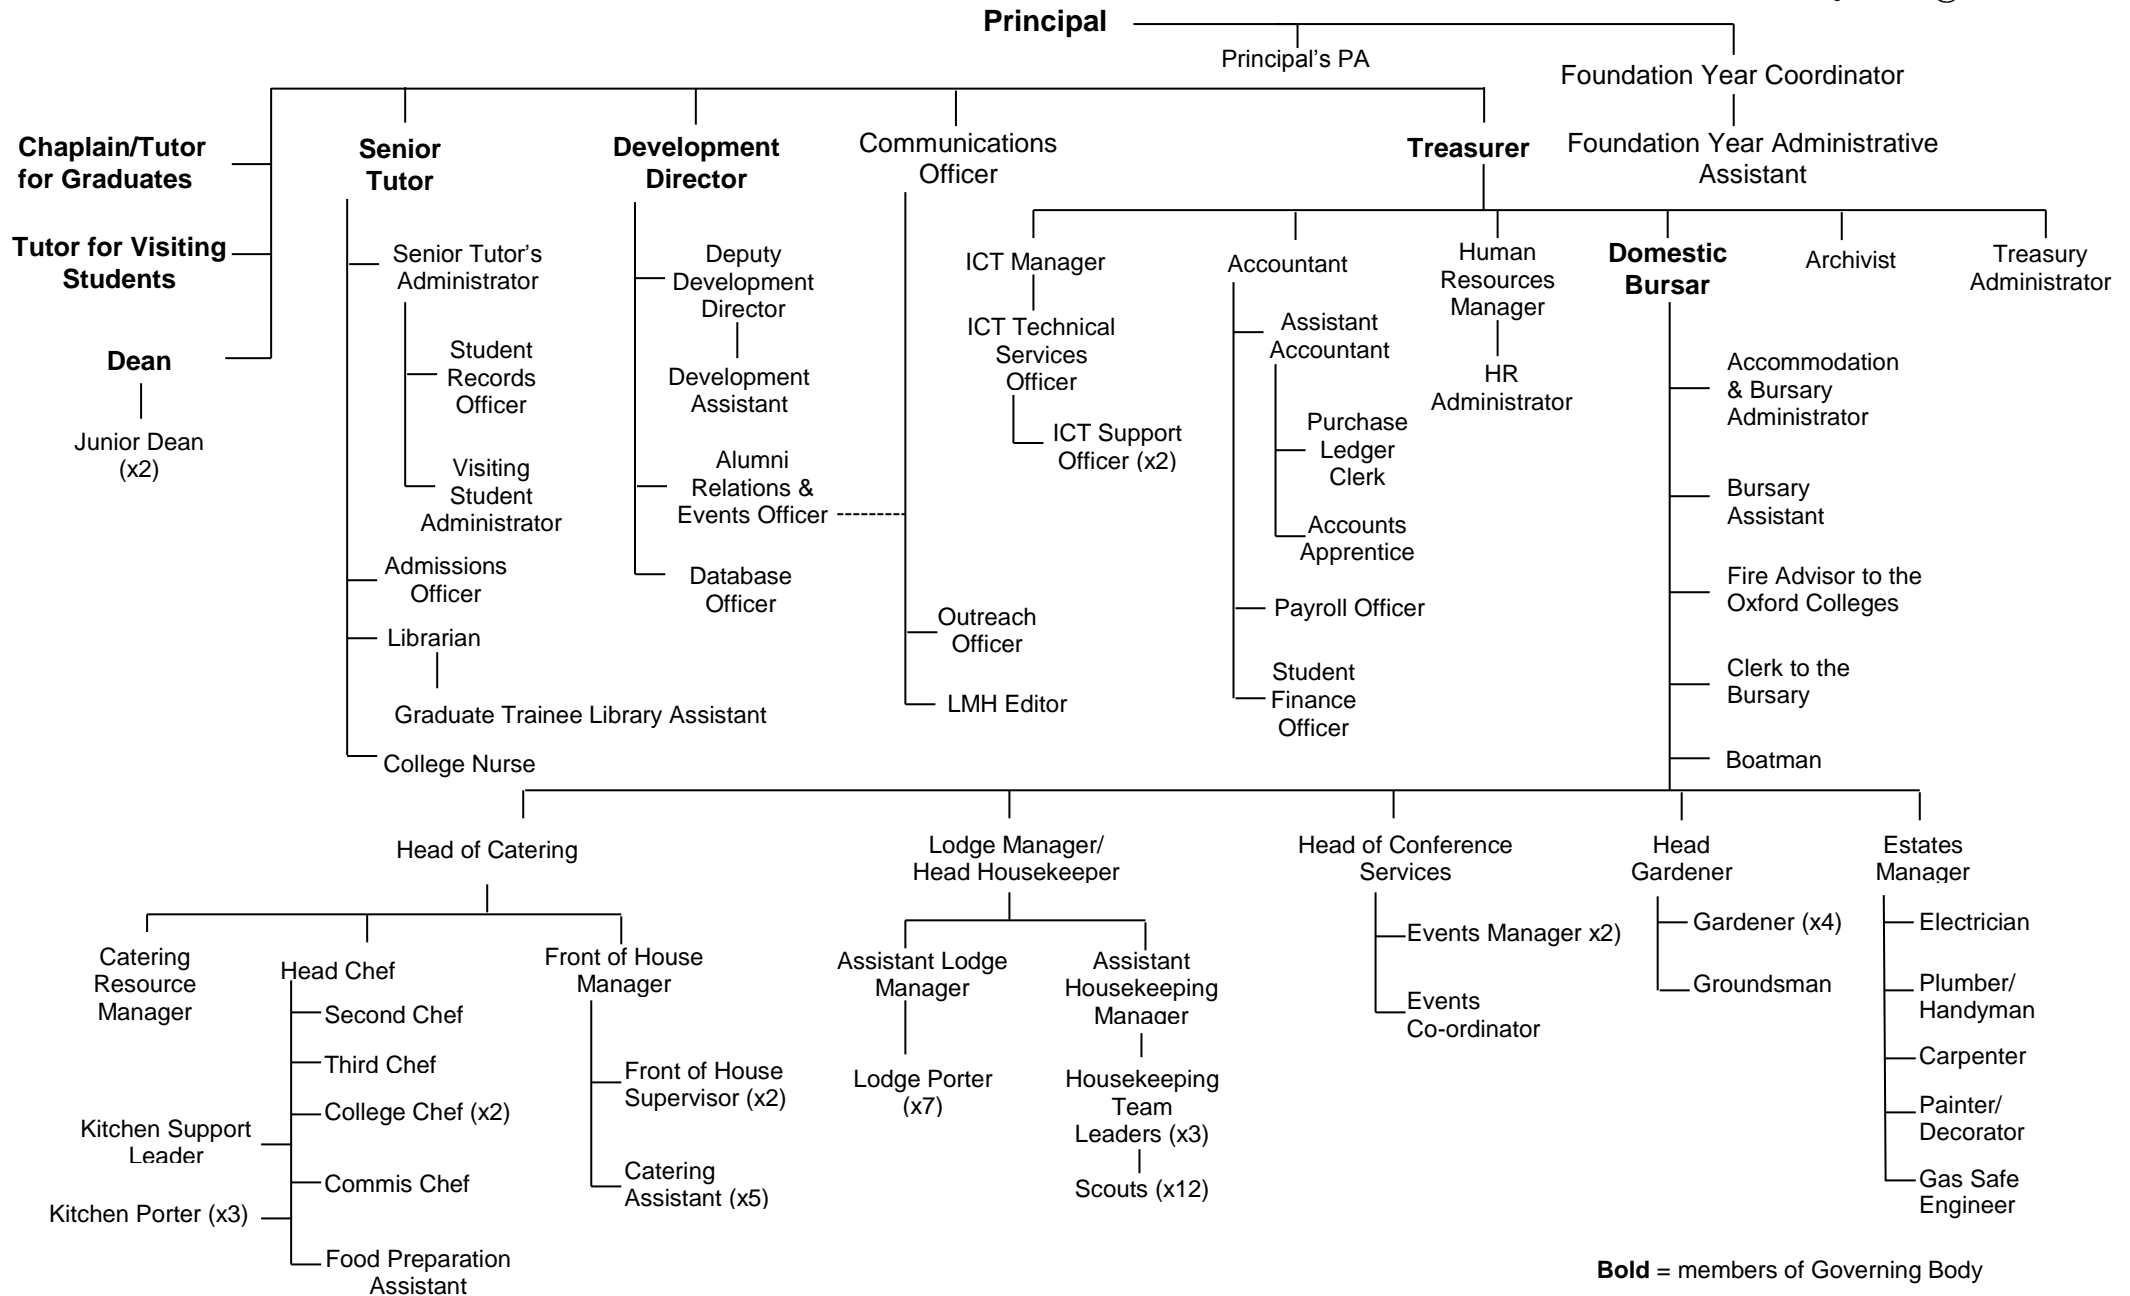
Principal

Principal's PA

Foundation Year Coordinator

Foundation Year Administrative Assistant

Chaplain/Tutor for Graduates

Tutor for Visiting Students

Dean

Junior Dean (x2)

Senior Tutor

Senior Tutor's Administrator

Student Records Officer

Visiting Student Administrator

Admissions Officer

Librarian

Graduate Trainee Library Assistant

College Nurse

Development Director

Deputy Development Director

Development Assistant

Alumni Relations & Events Officer

Database Officer

Communications Officer

Outreach Officer

LMH Editor

Treasurer

ICT Manager

ICT Technical Services Officer

ICT Support Officer (x2)

Accountant

Assistant Accountant

Purchase Ledger Clerk

Accounts Apprentice

Payroll Officer

Student Finance Officer

Human Resources Manager

HR Administrator

Domestic Bursar

Accommodation & Bursary Administrator

Bursary Assistant

Fire Advisor to the Oxford Colleges

Clerk to the Bursary

Boatman

Archivist

Treasury Administrator

Head of Catering

Catering Resource Manager

Head Chef

Second Chef

Third Chef

College Chef (x2)

Commis Chef

Food Preparation Assistant

Kitchen Support Leader

Kitchen Porter (x3)

Front of House Manager

Front of House Supervisor (x2)

Catering Assistant (x5)

Lodge Manager/ Head Housekeeper

Assistant Lodge Manager

Lodge Porter (x7)

Assistant Housekeeping Manager

Housekeeping Team Leaders (x3)

Scouts (x12)

Head of Conference Services

Events Manager x2)

Events Co-ordinator

Head Gardener

Gardener (x4)

Groundsman

Estates Manager

Electrician

Plumber/ Handyman

Carpenter

Painter/ Decorator

Gas Safe Engineer

**Bold** = members of Governing Body